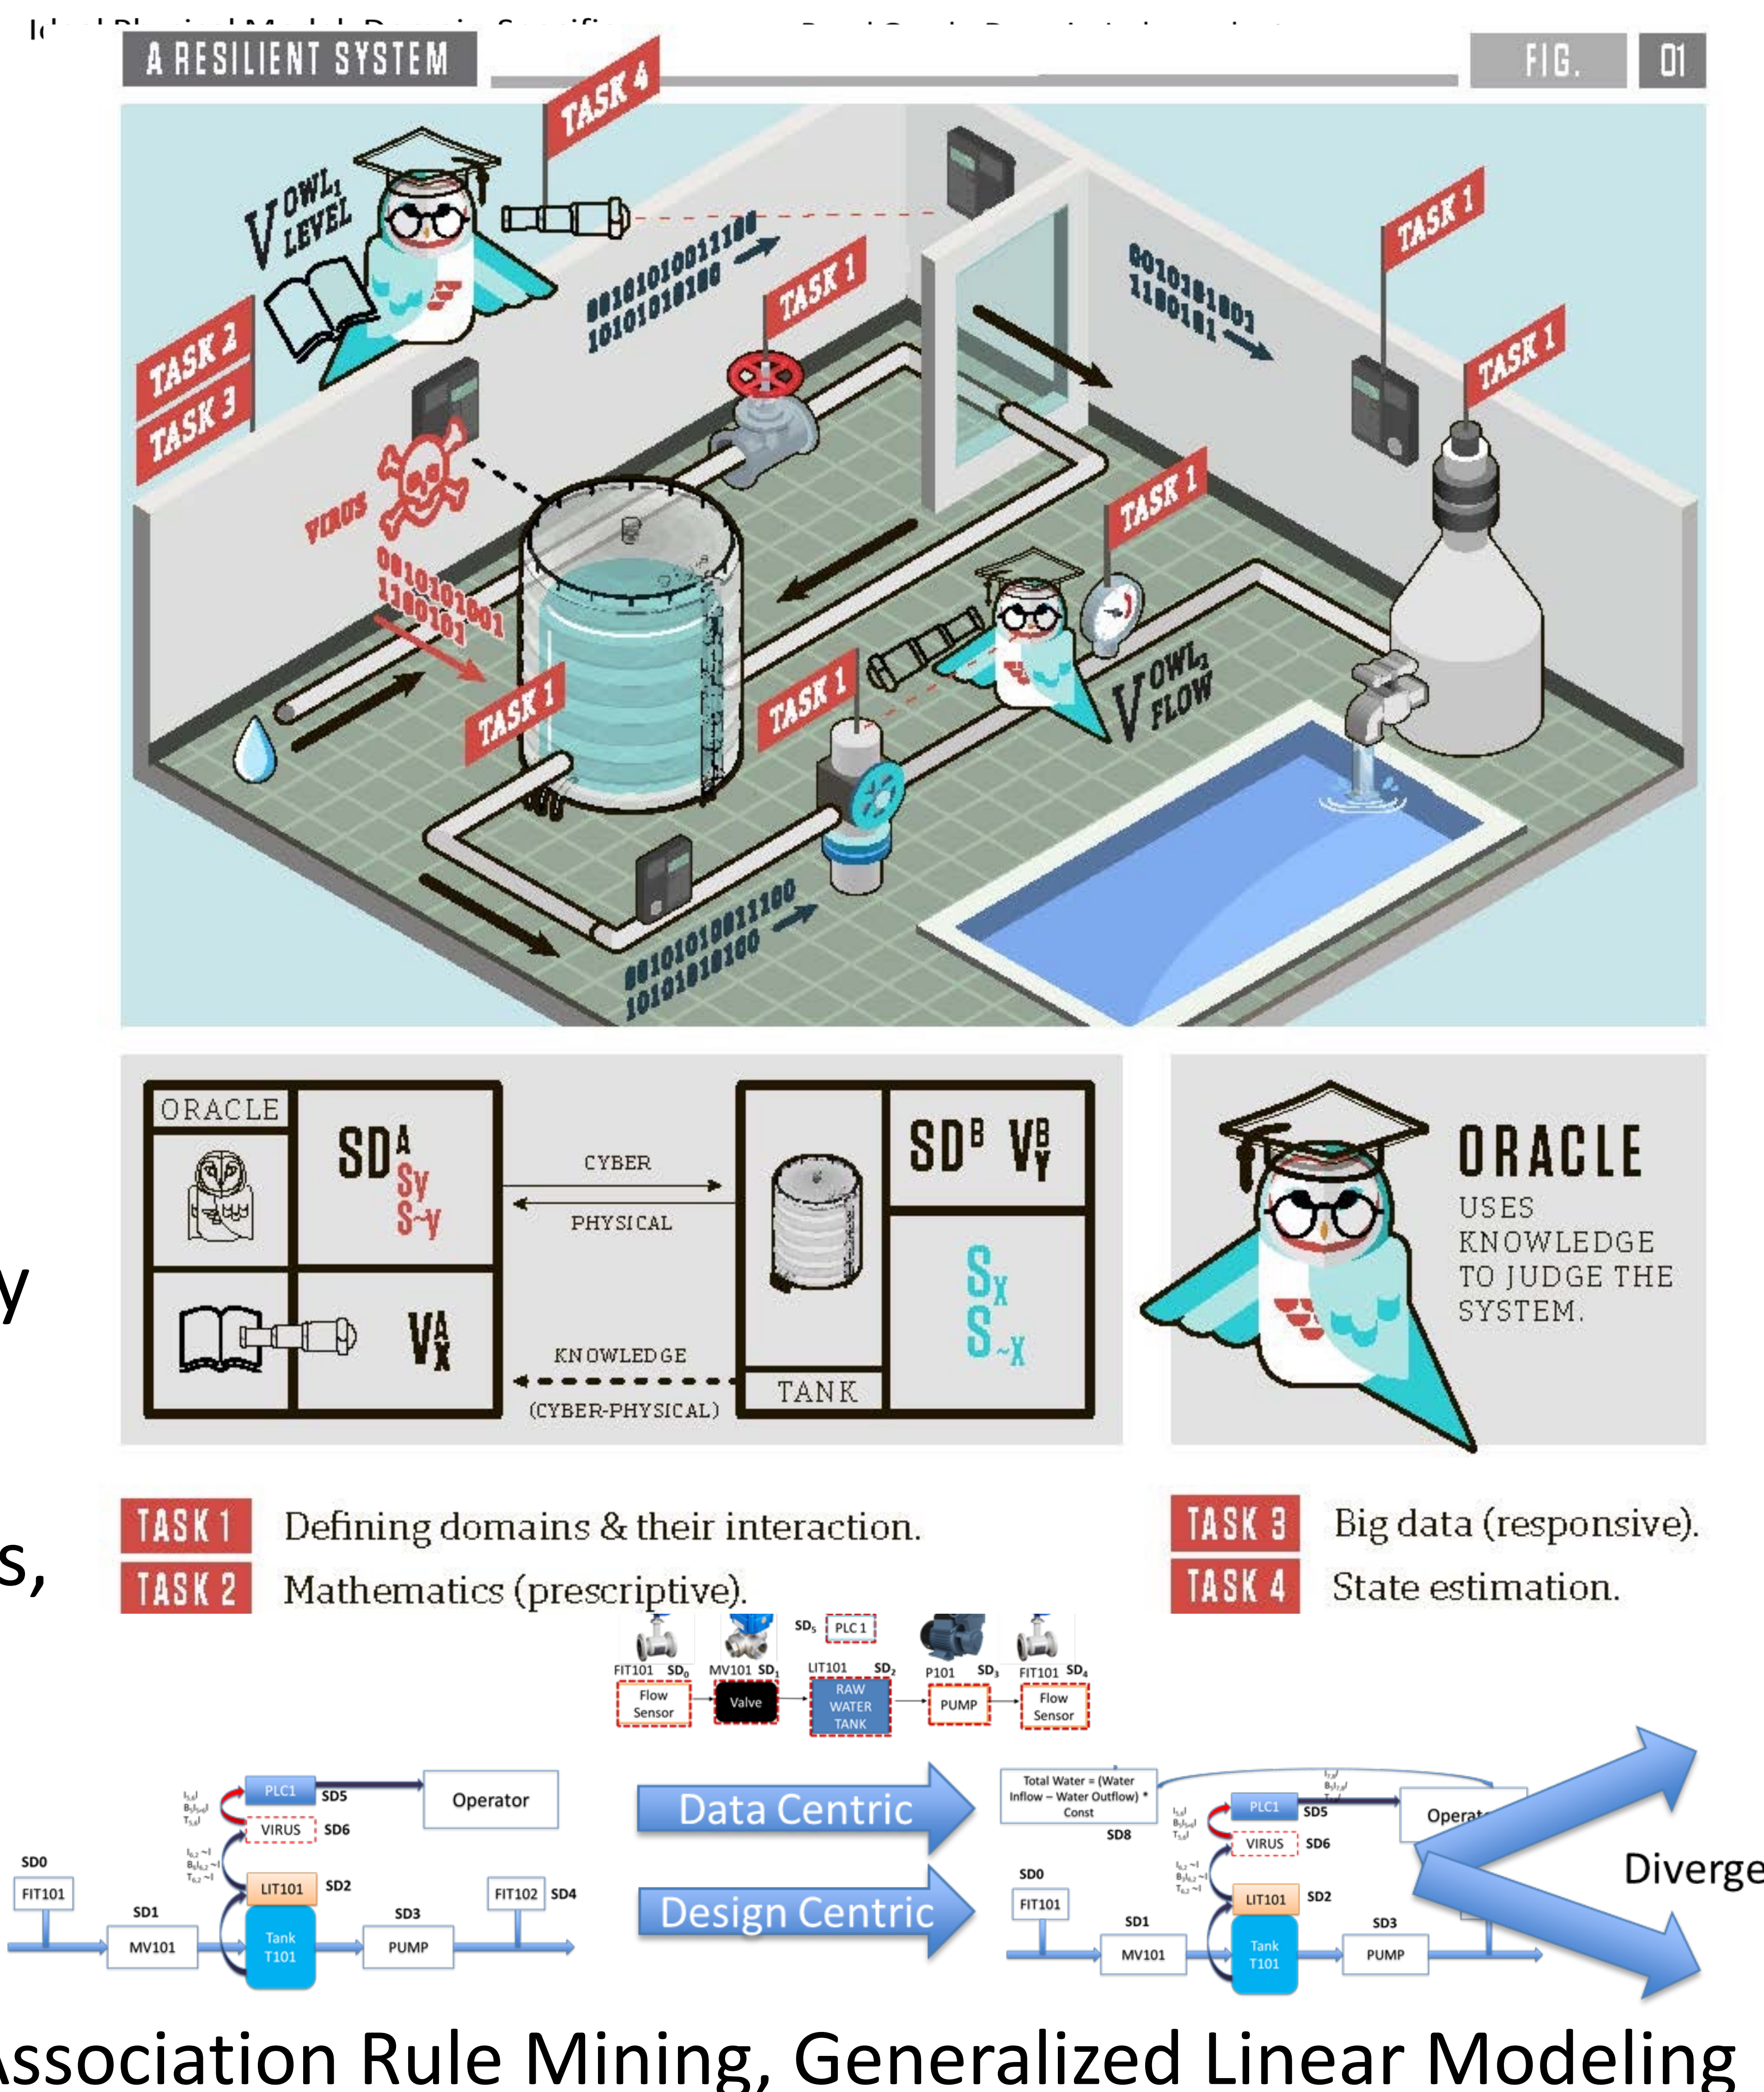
A RESILIENT SYSTEM

FIG. 01

TASK 4

$V^{OWL_1}_{LEVEL}$

TASK 2
TASK 3

0010101001100
1010101010100

TASK 1

0010101001
1100101

TASK 1

TASK 1

VIRUS

0010101001
1100101

TASK 1

TASK 1

TASK 1

$V^{OWL_2}_{FLOW}$

0010101001100
1010101010100

ORACLE

$SD^A$ $S_y$ $S_{\sim y}$

$V^A_X$

CYBER

PHYSICAL

KNOWLEDGE
(CYBER-PHYSICAL)

TANK

$SD^B$ $V^B_Y$

$S_X$
$S_{\sim X}$

ORACLE
USES KNOWLEDGE TO JUDGE THE SYSTEM.

TASK 1 Defining domains & their interaction.
TASK 2 Mathematics (prescriptive).
TASK 3 Big data (responsive).
TASK 4 State estimation.

$SD_5$ PLC 1
FIT101 $SD_0$ Flow Sensor
MV101 $SD_1$ Valve
LIT101 $SD_2$ RAW WATER TANK
P101 $SD_3$ PUMP
FIT101 $SD_4$ Flow Sensor

PLC1 SD5
Operator
VIRUS SD6
SD0
FIT101
LIT101 SD2
SD1
MV101
Tank T101
SD3
PUMP
FIT102 SD4

Data Centric
Design Centric

Total Water = (Water Inflow – Water Outflow) * Const
SD8
PLC1 SD5
Operat
VIRUS SD6
SD0
FIT101
LIT101 SD2
SD1
MV101
Tank T101
SD3
PUMP

Diverge

y
s,

ssociation Rule Mining, Generalized Linear Modeling